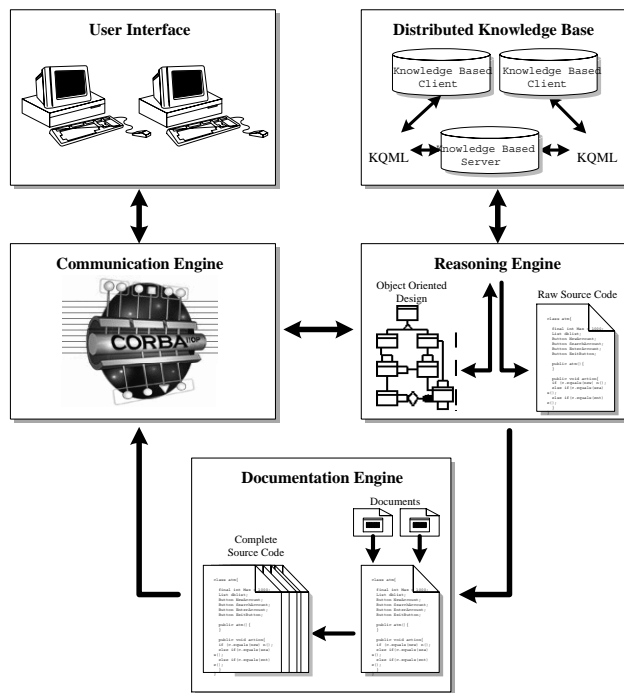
User Interface

Distributed Knowledge Base

Knowledge Based Client

Knowledge Based Client

KQML

Knowledge Based Server

KQML

Communication Engine

CORBA IIOP

Reasoning Engine

Object Oriented Design

Raw Source Code

class atm{

final int Max
List dbList;
Button NewAccount;
Button SearchAccount;
Button DeleteAccount;
Button ExitButton;

public atm(){
}

public void action(
if (e.equals(new) e));
else if(e.equals(sea
e));
else if(e.equals(del
e));

Documentation Engine

Documents

Complete Source Code

class atm{

final int Max
List dbList;
Button NewAccount;
Button SearchAccount;
Button DeleteAccount;
Button ExitButton;

public atm(){
}

public void action(
if (e.equals(new) e));
else if(e.equals(sea
e));
else if(e.equals(del
e));

class atm{

final int Max
List dbList;
Button NewAccount;
Button SearchAccount;
Button DeleteAccount;
Button ExitButton;

public atm(){
}

public void action(
if (e.equals(new) e));
else if(e.equals(sea
e));
else if(e.equals(del
e));